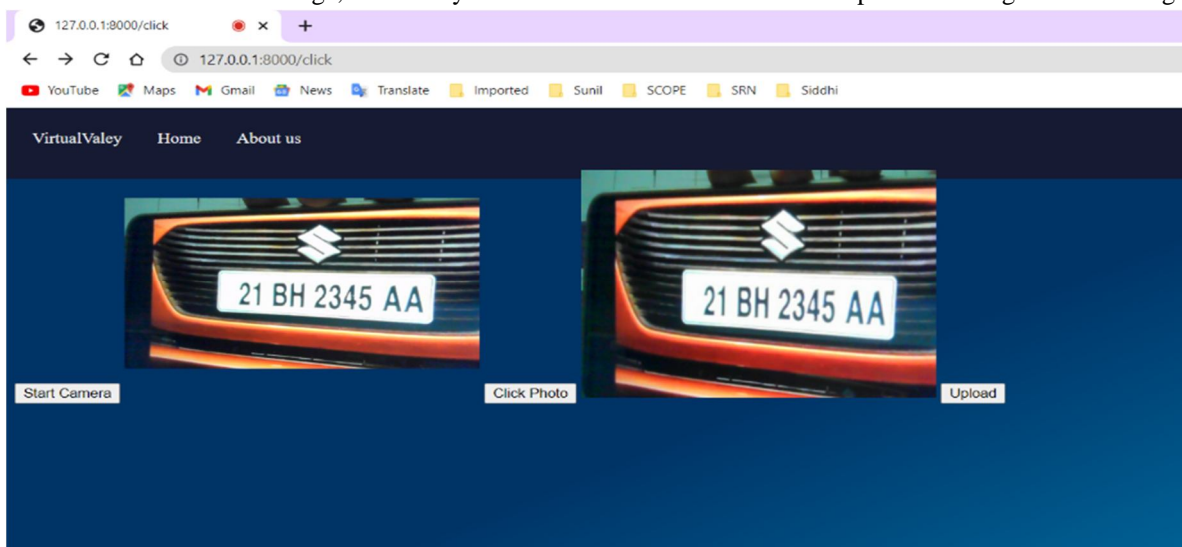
127.0.0.1:8000/click

127.0.0.1:8000/click

YouTube Maps Gmail News Translate Imported Sunil SCOPE SRN Siddhi

VirtualValey Home About us

21 BH 2345 AA

Start Camera

Click Photo

21 BH 2345 AA

Upload